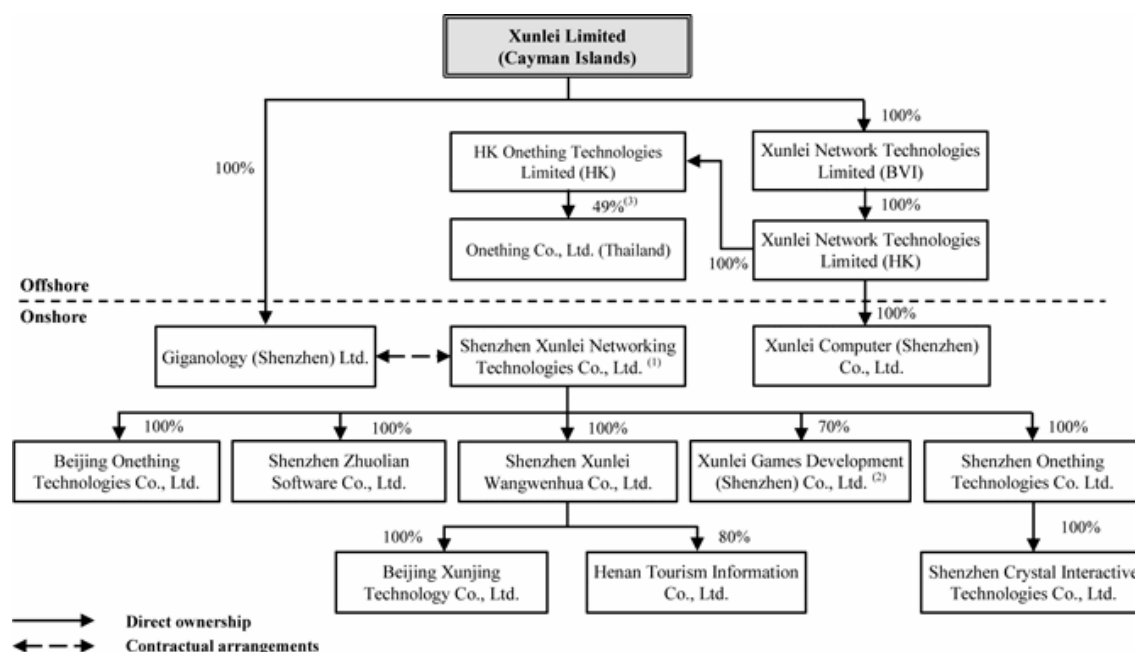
Xunlei Limited
(Cayman Islands)

100%

100%

HK Onething Technologies Limited (HK)

Xunlei Network Technologies Limited (BVI)

49%$^{(3)}$

100%

Onething Co., Ltd. (Thailand)

100%

Xunlei Network Technologies Limited (HK)

Offshore

Onshore

100%

Giganology (Shenzhen) Ltd.

Shenzhen Xunlei Networking Technologies Co., Ltd. $^{(1)}$

Xunlei Computer (Shenzhen) Co., Ltd.

100%

100%

100%

70%

100%

Beijing Onething Technologies Co., Ltd.

Shenzhen Zhuolian Software Co., Ltd.

Shenzhen Xunlei Wangwenhua Co., Ltd.

Xunlei Games Development (Shenzhen) Co., Ltd. $^{(2)}$

Shenzhen Onething Technologies Co. Ltd.

100%

80%

100%

Beijing Xunjing Technology Co., Ltd.

Henan Tourism Information Co., Ltd.

Shenzhen Crystal Interactive Technologies Co., Ltd.

Direct ownership

Contractual arrangements